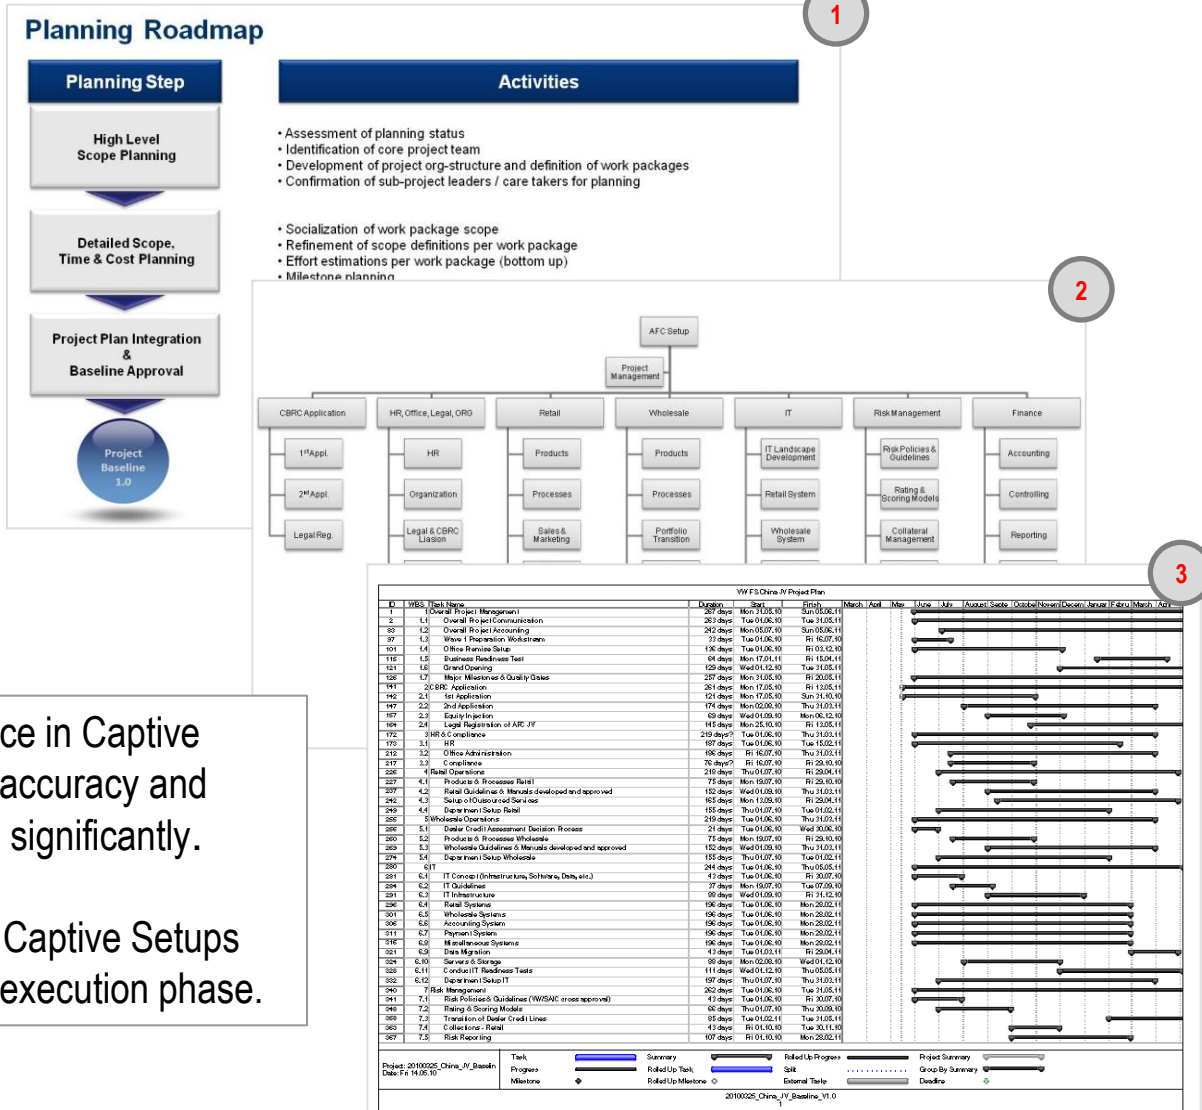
Planning Roadmap

1

Planning Step

Activities

High Level Scope Planning

• Assessment of planning status
• Identification of core project team
• Development of project org-structure and definition of work packages
• Confirmation of sub-project leaders / care takers for planning

Detailed Scope, Time & Cost Planning

• Socialization of work package scope
• Refinement of scope definitions per work package
• Effort estimations per work package (bottom up)
• Milestone planning

Project Plan Integration & Baseline Approval

Project Baseline 1.0

2

AFC Setup

Project Management

CBRC Application | HR, Office, Legal, ORG | Retail | Wholesale | IT | Risk Management | Finance

1stAppl. | HR | Products | Products | IT Landscape Development | Risk Policies & Guidelines | Accounting

2ndAppl. | Organization | Processes | Processes | Retail System | Rating & Scoring Models | Controlling

Legal Reg. | Legal & CBRC Liaison | Sales & Marketing | Portfolio Transition | Wholesale System | Collateral Management | Reporting

3

VW FS China JV Project Plan

ce in Captive accuracy and significantly.

Captive Setups execution phase.

Project: 20100325_China_JV_Baseline
Date: Fri 14.05.10

Task | Summary | Rolled Up Progress | Project Summary
Progress | Rolled Up Task | Split | Group By Summary
Milestone | Rolled Up Milestone | External Tasks | Deadline

20100325_China_JV_Baseline_V1.0
1